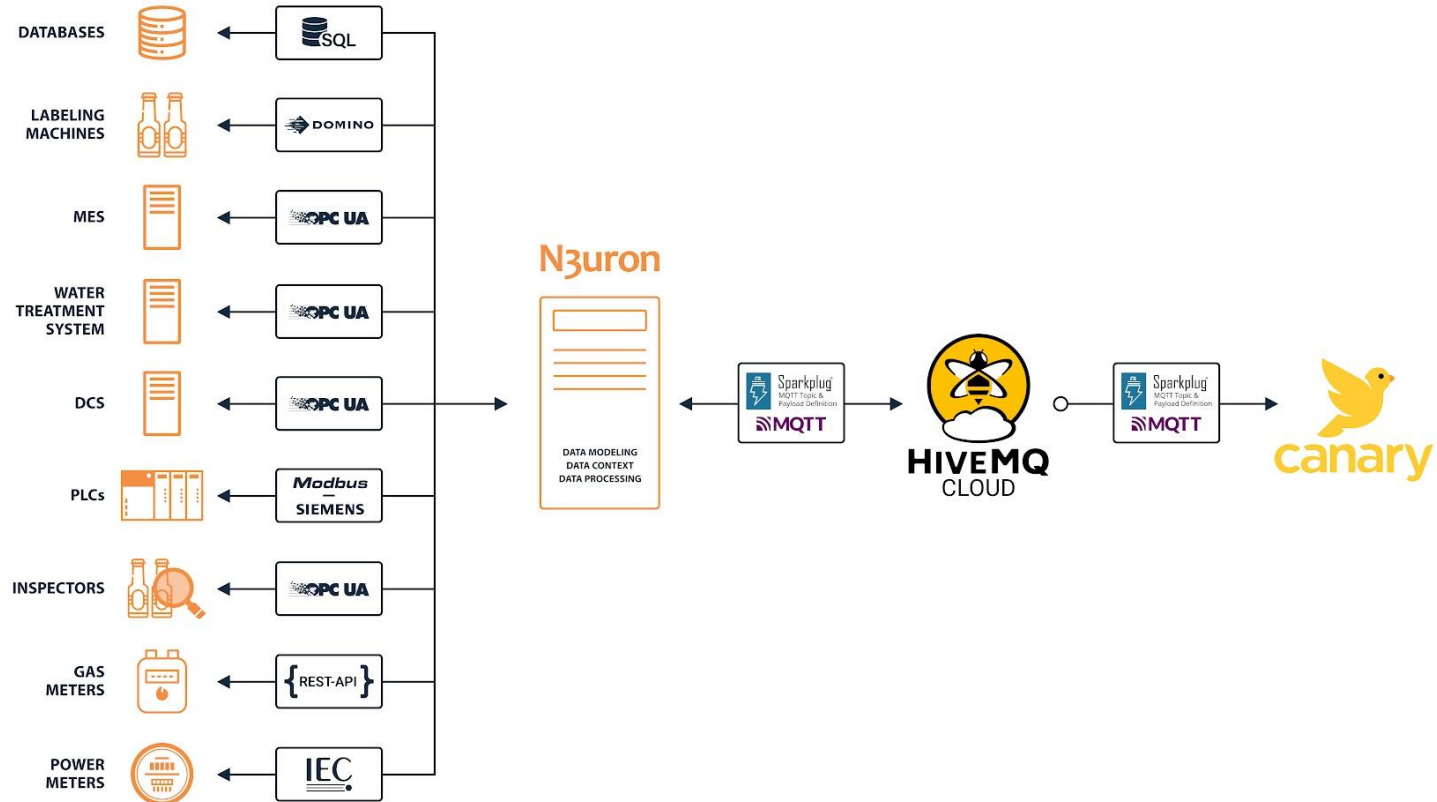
DATABASES

SQL

LABELING MACHINES

DOMINO

MES

OPC UA

WATER TREATMENT SYSTEM

OPC UA

DCS

OPC UA

PLCs

Modbus
—
SIEMENS

INSPECTORS

OPC UA

GAS METERS

{REST-API}

POWER METERS

IEC

N3uron

DATA MODELING
DATA CONTEXT
DATA PROCESSING

Sparkplug
MQTT Topic & Payload Definition
MQTT

HIVEMQ
CLOUD

Sparkplug
MQTT Topic & Payload Definition
MQTT

canary